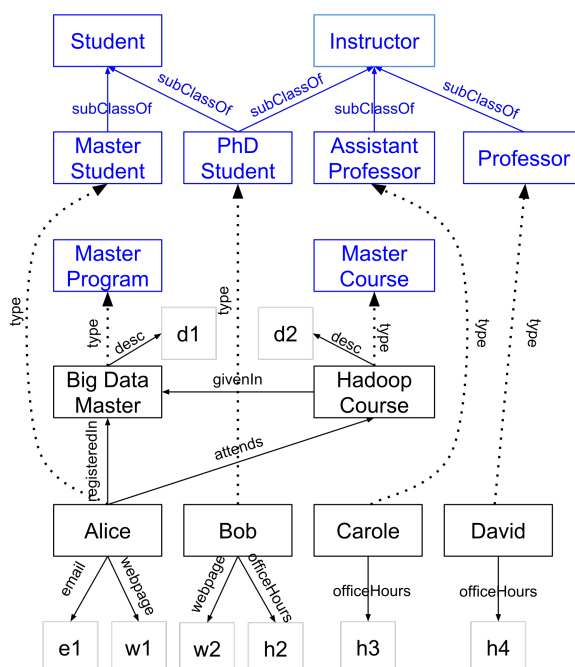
Student

Instructor

subClassOf

subClassOf

subClassOf

subClassOf

subClassOf

Master Student

PhD Student

Assistant Professor

Professor

type

type

type

type

Master Program

Master Course

type

desc

d1

d2

desc

type

Big Data Master

givenIn

Hadoop Course

registeredIn

attends

Alice

Bob

Carole

David

email

webpage

webpage

officeHours

officeHours

officeHours

e1

w1

w2

h2

h3

h4